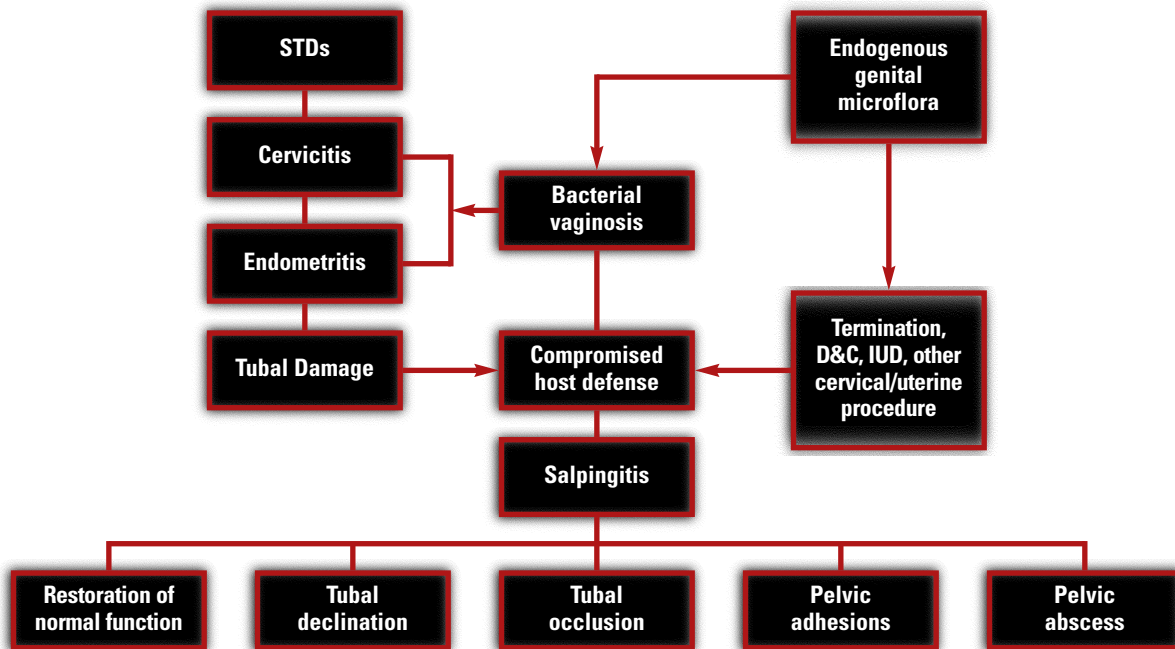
STDs

Cervicitis

Endometritis

Tubal Damage

Endogenous genital microflora

Bacterial vaginosis

Compromised host defense

Termination, D&C, IUD, other cervical/uterine procedure

Salpingitis

Restoration of normal function

Tubal declination

Tubal occlusion

Pelvic adhesions

Pelvic abscess